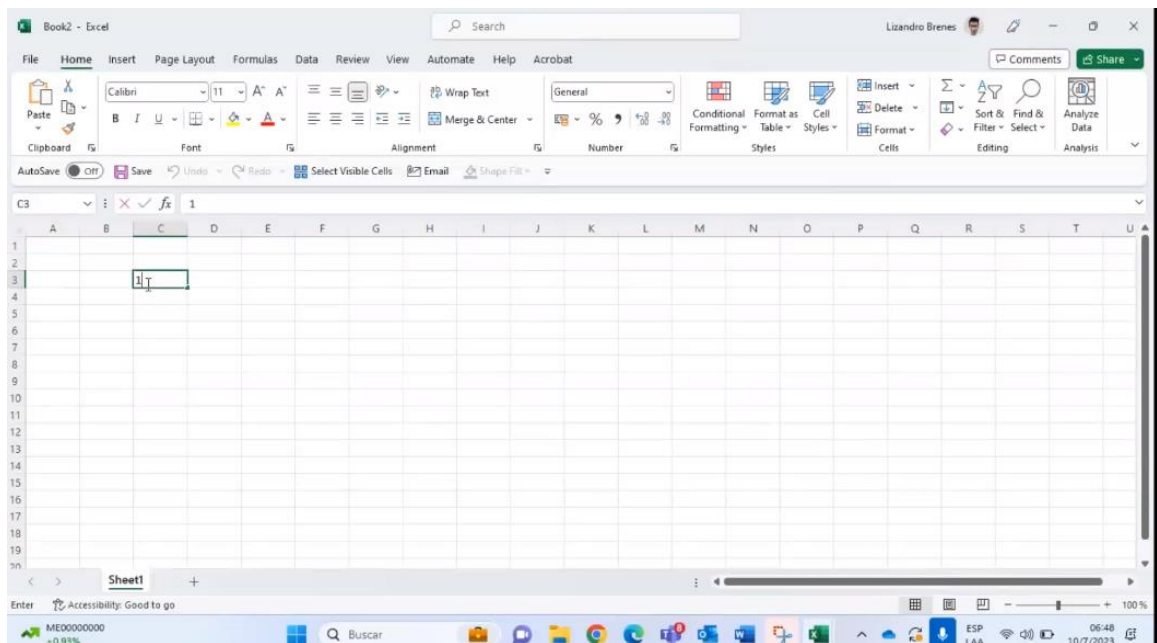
Book2 - Excel

Search

Lizandro Brenes

File Home Insert Page Layout Formulas Data Review View Automate Help Acrobat

Comments Share

Paste
Clipboard

Calibri 11 A A
B I U A
Font

Wrap Text
Merge & Center
Alignment

General
% 9 ,00 ,0
Number

Conditional Formatting Format as Table Cell Styles
Styles

Insert Delete Format
Cells

Sort & Filter Find & Select
Editing

Analyze Data
Analysis

AutoSave Off Save Undo Redo Select Visible Cells Email Shape Fill

C3 $f_x$ 1

| | A | B | C | D | E | F | G | H | I | J | K | L | M | N | O | P | Q | R | S | T | U |
|---|---|---|---|---|---|---|---|---|---|---|---|---|---|---|---|---|---|---|---|---|---|
| 1 | | | | | | | | | | | | | | | | | | | | | |
| 2 | | | | | | | | | | | | | | | | | | | | | |
| 3 | | | 1 | | | | | | | | | | | | | | | | | | |
| 4 | | | | | | | | | | | | | | | | | | | | | |
| 5 | | | | | | | | | | | | | | | | | | | | | |
| 6 | | | | | | | | | | | | | | | | | | | | | |
| 7 | | | | | | | | | | | | | | | | | | | | | |
| 8 | | | | | | | | | | | | | | | | | | | | | |
| 9 | | | | | | | | | | | | | | | | | | | | | |
| 10 | | | | | | | | | | | | | | | | | | | | | |
| 11 | | | | | | | | | | | | | | | | | | | | | |
| 12 | | | | | | | | | | | | | | | | | | | | | |
| 13 | | | | | | | | | | | | | | | | | | | | | |
| 14 | | | | | | | | | | | | | | | | | | | | | |
| 15 | | | | | | | | | | | | | | | | | | | | | |
| 16 | | | | | | | | | | | | | | | | | | | | | |
| 17 | | | | | | | | | | | | | | | | | | | | | |
| 18 | | | | | | | | | | | | | | | | | | | | | |
| 19 | | | | | | | | | | | | | | | | | | | | | |

Sheet1 +

Enter Accessibility: Good to go 100%

ME00000000 +0.93%

Buscar

ESP LAA 06:48 10/7/2023